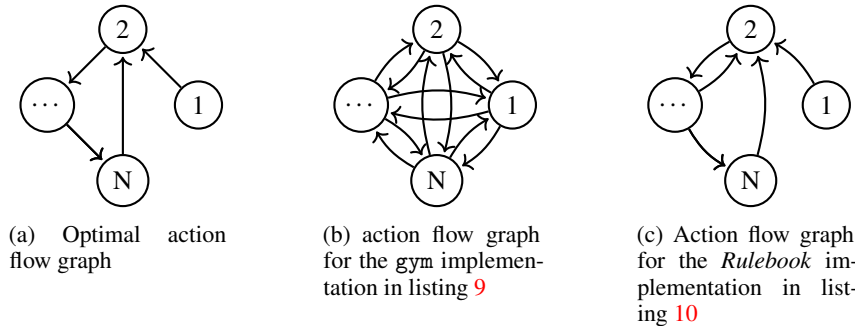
2

$\cdots$

1

N

(a) Optimal action flow graph

2

$\cdots$

1

N

(b) action flow graph for the gym implementation in listing 9

2

$\cdots$

1

N

(c) Action flow graph for the *Rulebook* implementation in listing 10